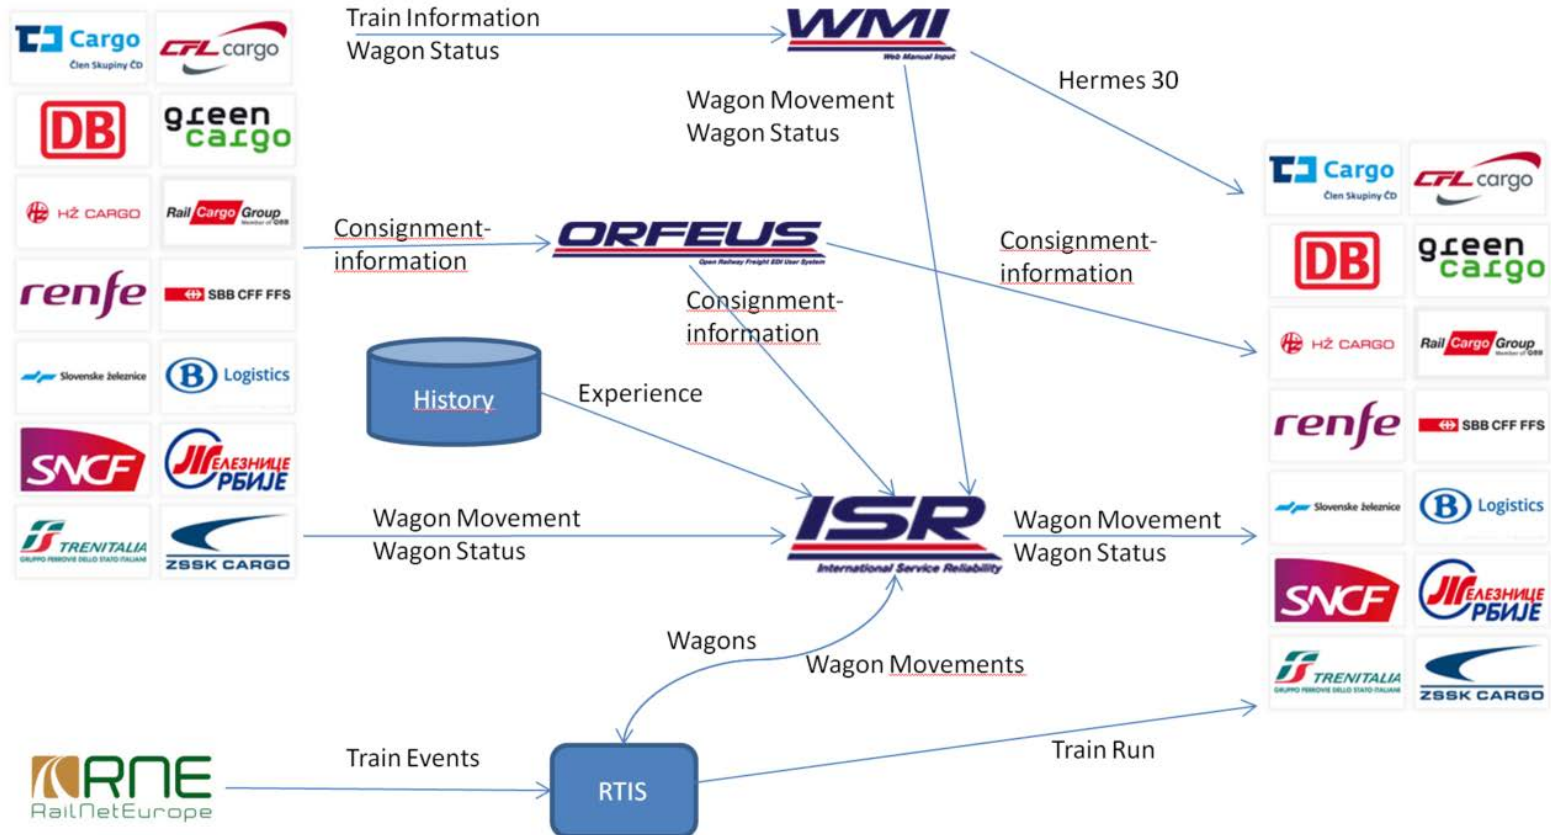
Cargo
Člen Skupiny ČD
CFL cargo
DB
green cargo
HŽ CARGO
Rail Cargo Group
renfe
SBB CFF FFS
Slovenske železnice
B Logistics
SNCF
ЖЕЛЕЗНИЦЕ СРБИЈЕ
TRENITALIA
ZSSK CARGO

Train Information
Wagon Status

WMI
Web Manual Input

Hermes 30

Wagon Movement
Wagon Status

Consignment-information

ORFEUS
Open Railway Freight EDI User System

Consignment-information

Consignment-information

History

Experience

Wagon Movement
Wagon Status

ISR
International Service Reliability

Wagon Movement
Wagon Status

Cargo
Člen Skupiny ČD
CFL cargo
DB
green cargo
HŽ CARGO
Rail Cargo Group
renfe
SBB CFF FFS
Slovenske železnice
B Logistics
SNCF
ЖЕЛЕЗНИЦЕ СРБИЈЕ
TRENITALIA
ZSSK CARGO

Wagons
Wagon Movements

RNE
RailNetEurope

Train Events

RTIS

Train Run